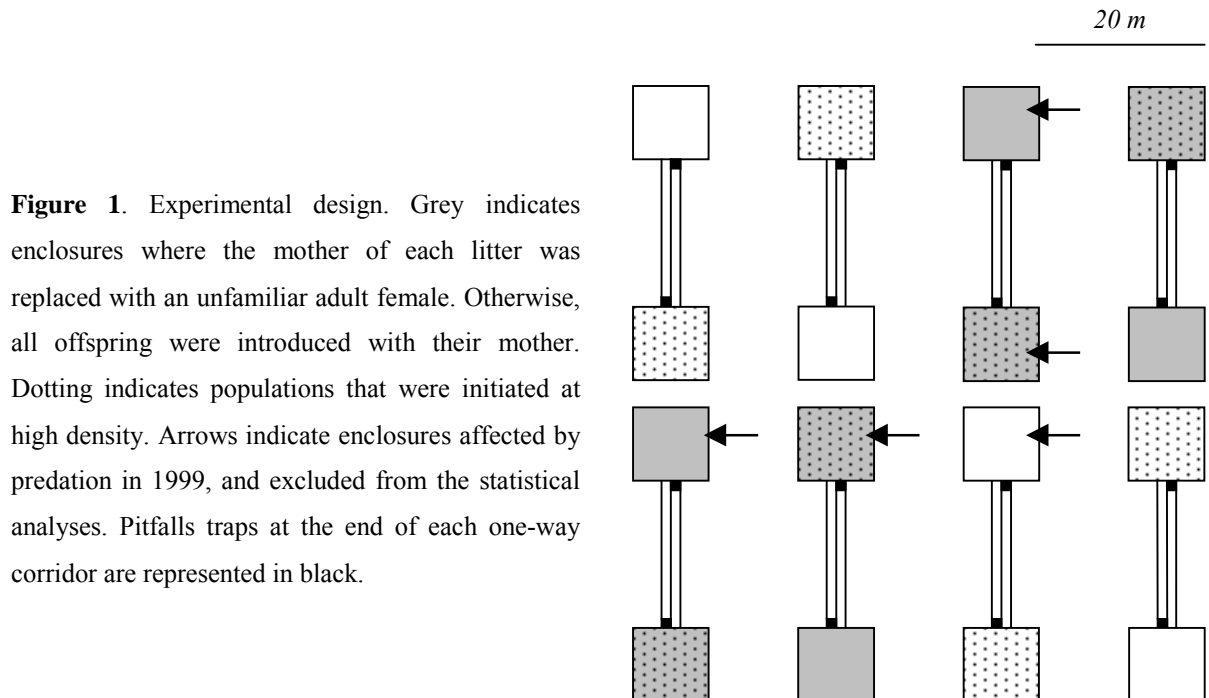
20 m

**Figure 1**. Experimental design. Grey indicates enclosures where the mother of each litter was replaced with an unfamiliar adult female. Otherwise, all offspring were introduced with their mother. Dotting indicates populations that were initiated at high density. Arrows indicate enclosures affected by predation in 1999, and excluded from the statistical analyses. Pitfalls traps at the end of each one-way corridor are represented in black.